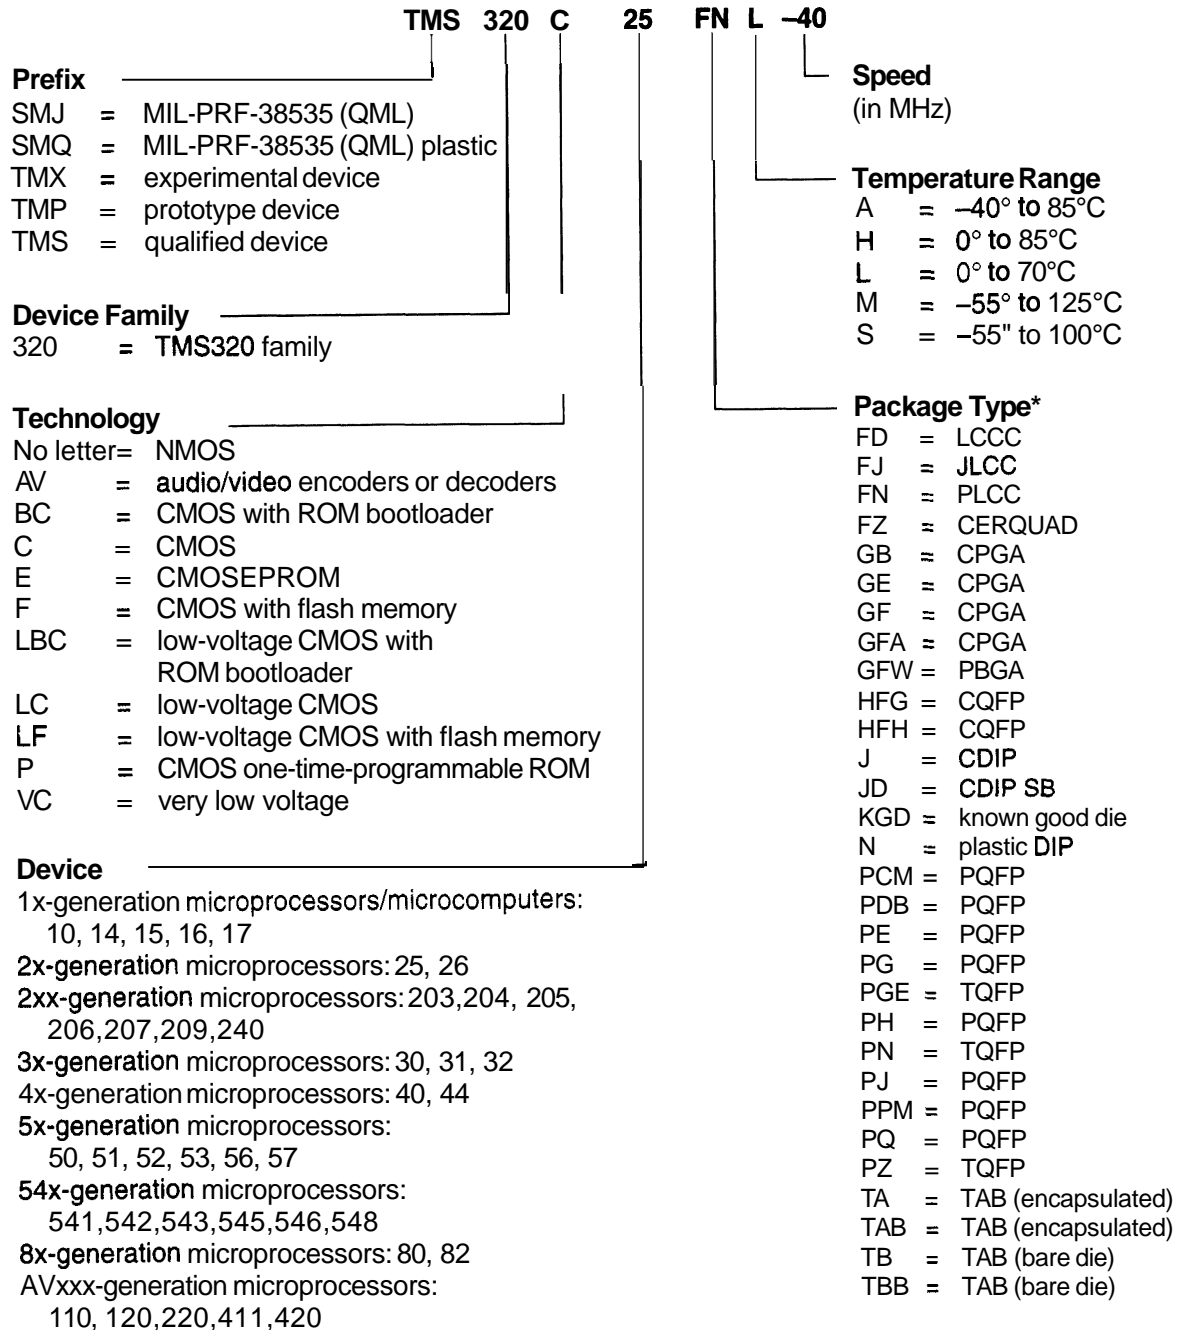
TMS 320 C 25 FN L –40

Prefix
SMJ = MIL-PRF-38535 (QML)
SMQ = MIL-PRF-38535 (QML) plastic
TMX = experimental device
TMP = prototype device
TMS = qualified device

Device Family
320 = TMS320 family

Technology
No letter= NMOS
AV = audio/video encoders or decoders
BC = CMOS with ROM bootloader
C = CMOS
E = CMOSEPROM
F = CMOS with flash memory
LBC = low-voltage CMOS with ROM bootloader
LC = low-voltage CMOS
LF = low-voltage CMOS with flash memory
P = CMOS one-time-programmable ROM
VC = very low voltage

Device
1x-generation microprocessors/microcomputers: 10, 14, 15, 16, 17
2x-generation microprocessors: 25, 26
2xx-generation microprocessors: 203,204, 205, 206,207,209,240
3x-generation microprocessors: 30, 31, 32
4x-generation microprocessors: 40, 44
5x-generation microprocessors: 50, 51, 52, 53, 56, 57
54x-generation microprocessors: 541,542,543,545,546,548
8x-generation microprocessors: 80, 82
AVxxx-generation microprocessors: 110, 120,220,411,420

Speed
(in MHz)

Temperature Range
A = –40° to 85°C
H = 0° to 85°C
L = 0° to 70°C
M = –55° to 125°C
S = –55" to 100°C

Package Type*
FD = LCCC
FJ = JLCC
FN = PLCC
FZ = CERQUAD
GB = CPGA
GE = CPGA
GF = CPGA
GFA = CPGA
GFW = PBGA
HFG = CQFP
HFH = CQFP
J = CDIP
JD = CDIP SB
KGD = known good die
N = plastic DIP
PCM = PQFP
PDB = PQFP
PE = PQFP
PG = PQFP
PGE = TQFP
PH = PQFP
PN = TQFP
PJ = PQFP
PPM = PQFP
PQ = PQFP
PZ = TQFP
TA = TAB (encapsulated)
TAB = TAB (encapsulated)
TB = TAB (bare die)
TBB = TAB (bare die)